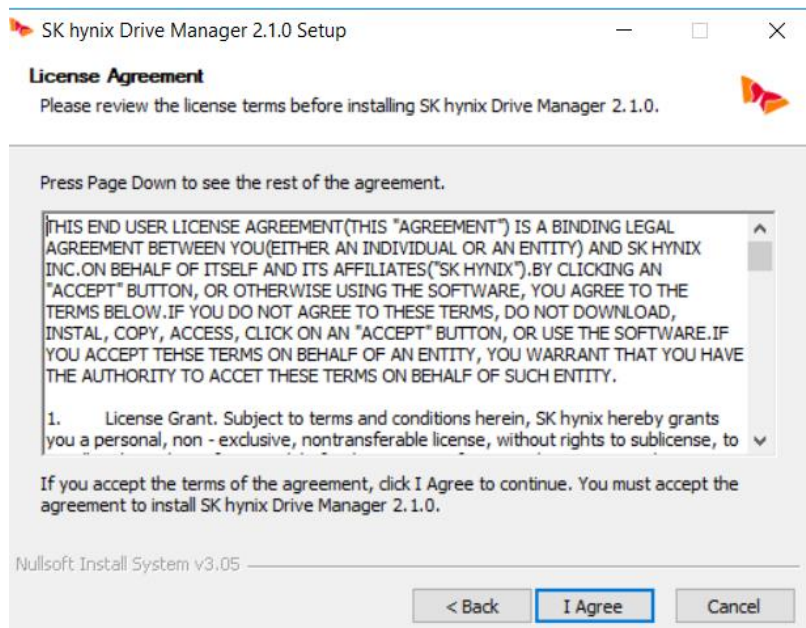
SK hynix Drive Manager 2.1.0 Setup

License Agreement

Please review the license terms before installing SK hynix Drive Manager 2.1.0.

Press Page Down to see the rest of the agreement.

THIS END USER LICENSE AGREEMENT(THIS "AGREEMENT") IS A BINDING LEGAL AGREEMENT BETWEEN YOU(EITHER AN INDIVIDUAL OR AN ENTITY) AND SK HYNIX INC.ON BEHALF OF ITSELF AND ITS AFFILIATES("SK HYNIX").BY CLICKING AN "ACCEPT" BUTTON, OR OTHERWISE USING THE SOFTWARE, YOU AGREE TO THE TERMS BELOW.IF YOU DO NOT AGREE TO THESE TERMS, DO NOT DOWNLOAD, INSTAL, COPY, ACCESS, CLICK ON AN "ACCEPT" BUTTON, OR USE THE SOFTWARE.IF YOU ACCEPT TEHSE TERMS ON BEHALF OF AN ENTITY, YOU WARRANT THAT YOU HAVE THE AUTHORITY TO ACCET THESE TERMS ON BEHALF OF SUCH ENTITY.

1. License Grant. Subject to terms and conditions herein, SK hynix hereby grants you a personal, non - exclusive, nontransferable license, without rights to sublicense, to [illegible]

If you accept the terms of the agreement, click I Agree to continue. You must accept the agreement to install SK hynix Drive Manager 2.1.0.

Nullsoft Install System v3.05

< Back

I Agree

Cancel